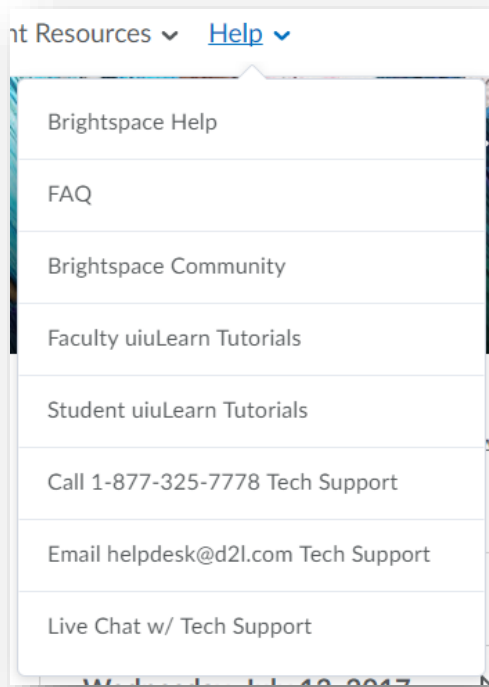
nt Resources Help

Brightspace Help

FAQ

Brightspace Community

Faculty uiuLearn Tutorials

Student uiuLearn Tutorials

Call 1-877-325-7778 Tech Support

Email helpdesk@d2l.com Tech Support

Live Chat w/ Tech Support

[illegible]